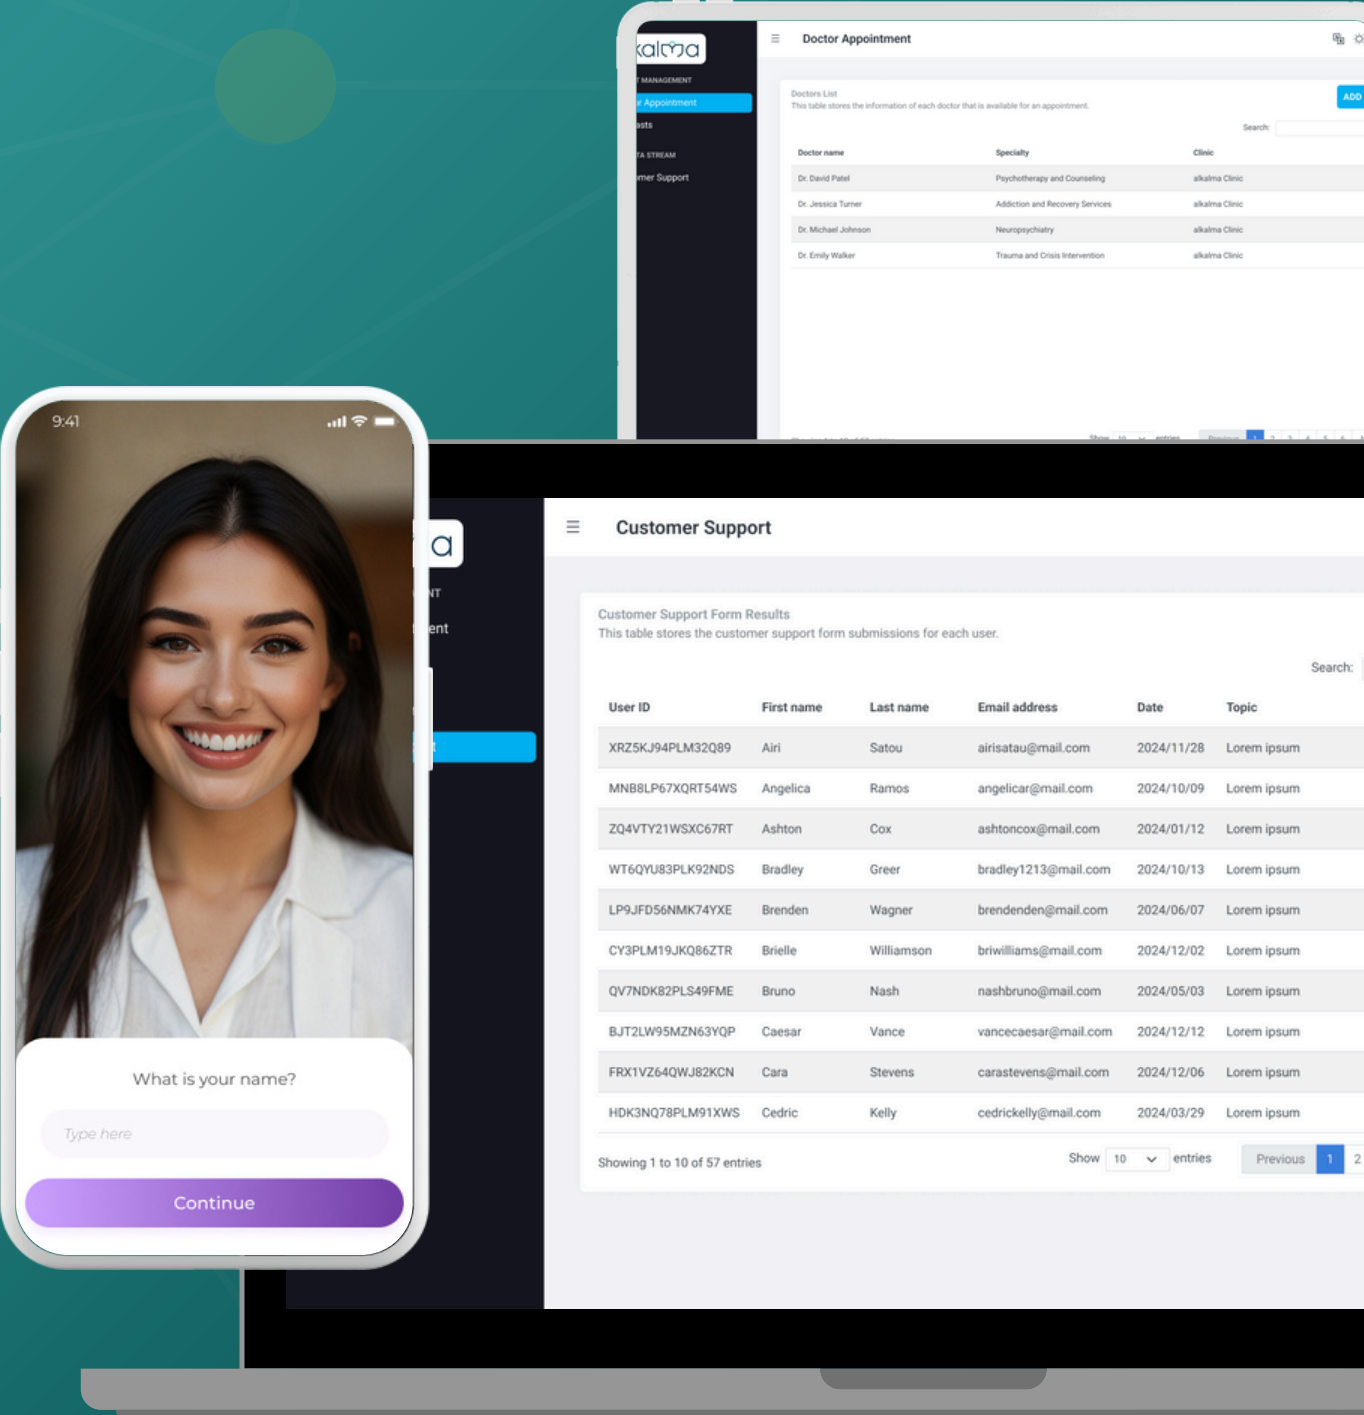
kalma

T MANAGEMENT

r Appointment

asts

TA STREAM

mer Support

Doctor Appointment

Doctors List
This table stores the information of each doctor that is available for an appointment.

ADD

Search:

| Doctor name | Specialty | Clinic |
|---|---|---|
| Dr. David Patel | Psychotherapy and Counseling | alkalma Clinic |
| Dr. Jessica Turner | Addiction and Recovery Services | alkalma Clinic |
| Dr. Michael Johnson | Neuropsychiatry | alkalma Clinic |
| Dr. Emily Walker | Trauma and Crisis Intervention | alkalma Clinic |

9:41

What is your name?

Type here

Continue

a

NT

ent

Customer Support

Customer Support Form Results
This table stores the customer support form submissions for each user.

Search:

| User ID | First name | Last name | Email address | Date | Topic |
|---|---|---|---|---|---|
| XRZ5KJ94PLM32Q89 | Airi | Satou | airisatau@mail.com | 2024/11/28 | Lorem ipsum |
| MNB8LP67XQRT54WS | Angelica | Ramos | angelicar@mail.com | 2024/10/09 | Lorem ipsum |
| ZQ4VTY21WSXC67RT | Ashton | Cox | ashtoncox@mail.com | 2024/01/12 | Lorem ipsum |
| WT6QYU83PLK92NDS | Bradley | Greer | bradley1213@mail.com | 2024/10/13 | Lorem ipsum |
| LP9JFD56NMK74YXE | Brenden | Wagner | brendenden@mail.com | 2024/06/07 | Lorem ipsum |
| CY3PLM19JKQ86ZTR | Brielle | Williamson | briwilliams@mail.com | 2024/12/02 | Lorem ipsum |
| QV7NDK82PLS49FME | Bruno | Nash | nashbruno@mail.com | 2024/05/03 | Lorem ipsum |
| BJT2LW95MZN63YQP | Caesar | Vance | vancecaesar@mail.com | 2024/12/12 | Lorem ipsum |
| FRX1VZ64QWJ82KCN | Cara | Stevens | carastevens@mail.com | 2024/12/06 | Lorem ipsum |
| HDK3NQ78PLM91XWS | Cedric | Kelly | cedrickelly@mail.com | 2024/03/29 | Lorem ipsum |

Showing 1 to 10 of 57 entries

Show 10 entries

Previous 1 2